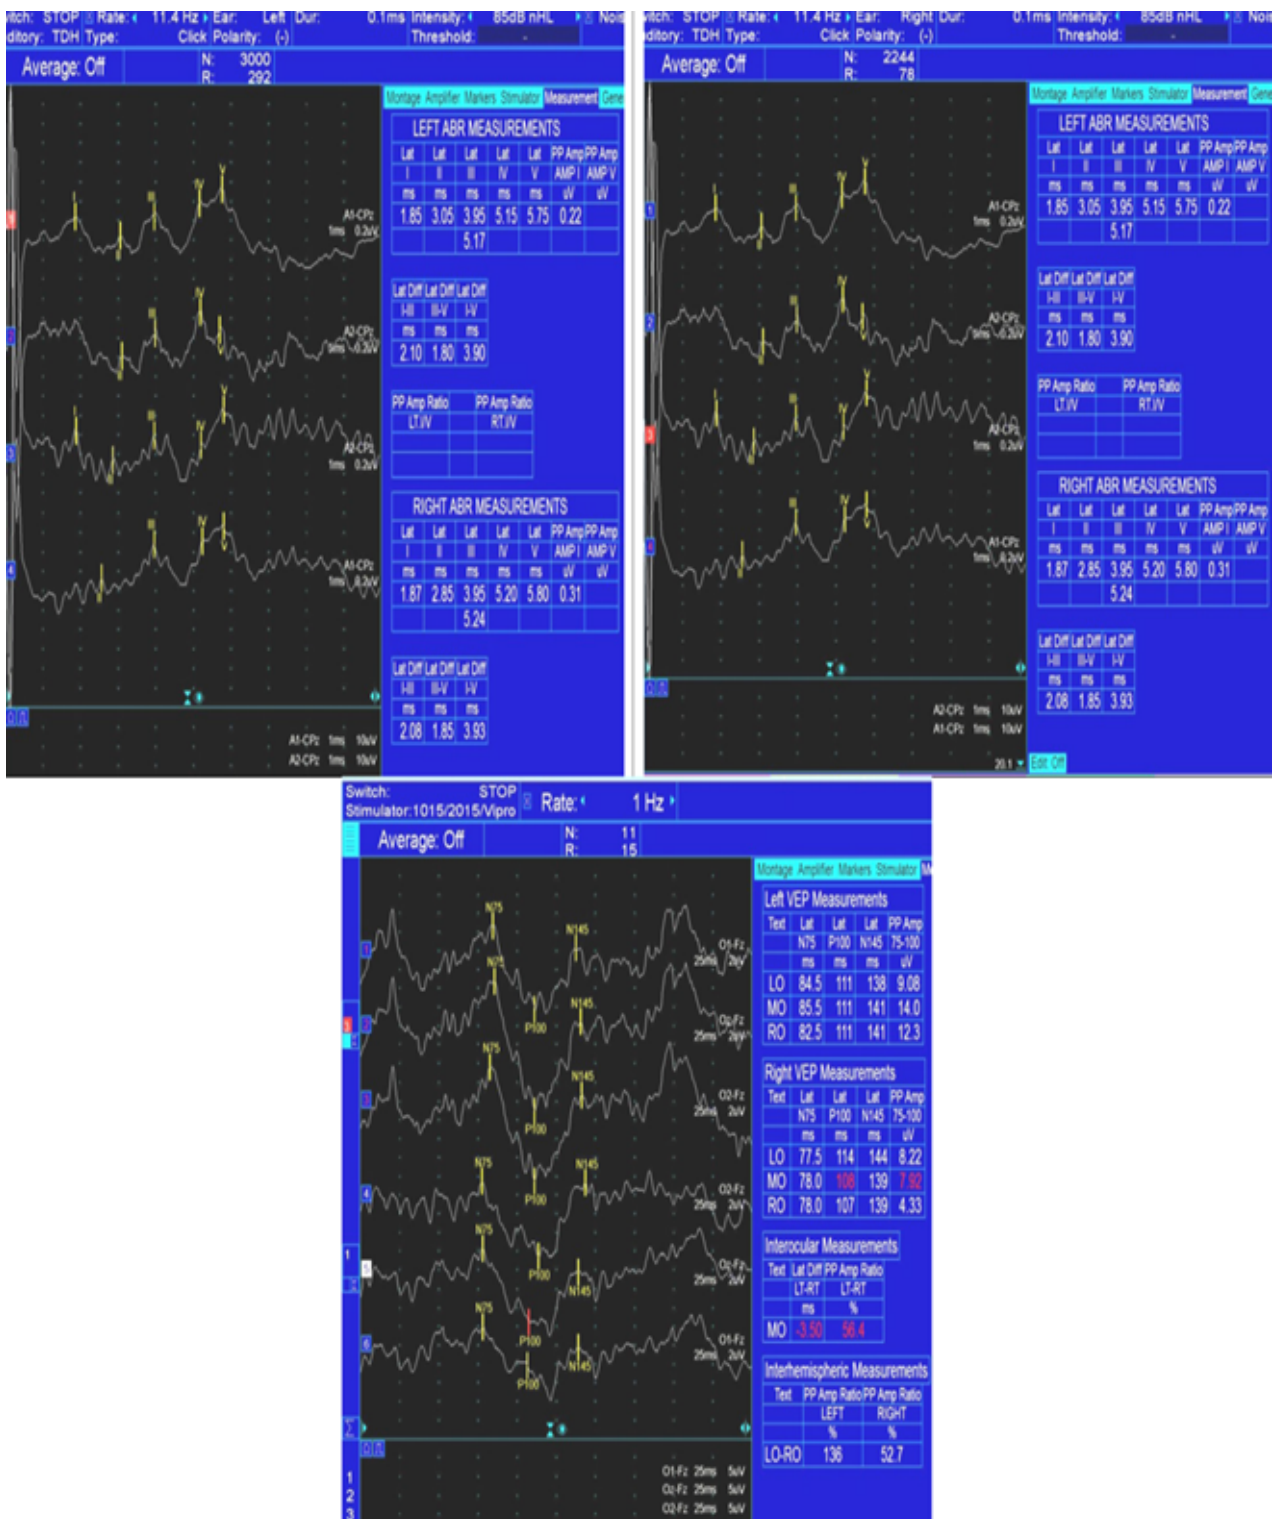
vitch: STOP Rate: 11.4 Hz Ear: Left Dur: 0.1ms Intensity: 85dB nHL Nois
ditory: TDH Type: Click Polarity: (-) Threshold: -

Average: Off N: 3000 R: 292

Montage Amplifier Markers Stimulator Measurement Gene

I III IV V
A1-CPz 1ms 0.2uV
I III IV V
A2-CPz 1ms 0.2uV
I III IV V
A2-CPz 1ms 0.2uV
I III IV V
A1-CPz 1ms 0.2uV

A1-CPz 1ms 10uV
A2-CPz 1ms 10uV

LEFT ABR MEASUREMENTS

| Lat I | Lat II | Lat III | Lat IV | Lat V | PP Amp AMP I | PP Amp AMP V |
|---|---|---|---|---|---|---|
| ms | ms | ms | ms | ms | uV | uV |
| 1.85 | 3.05 | 3.95 | 5.15 | 5.75 | 0.22 | |
| | | 5.17 | | | | |

| Lat Diff I-III | Lat Diff III-V | Lat Diff I-V |
|---|---|---|
| ms | ms | ms |
| 2.10 | 1.80 | 3.90 |

| PP Amp Ratio LT.I/V | PP Amp Ratio RT.I/V |
|---|---|
| | |

RIGHT ABR MEASUREMENTS

| Lat I | Lat II | Lat III | Lat IV | Lat V | PP Amp AMP I | PP Amp AMP V |
|---|---|---|---|---|---|---|
| ms | ms | ms | ms | ms | uV | uV |
| 1.87 | 2.85 | 3.95 | 5.20 | 5.80 | 0.31 | |
| | | 5.24 | | | | |

| Lat Diff I-III | Lat Diff III-V | Lat Diff I-V |
|---|---|---|
| ms | ms | ms |
| 2.08 | 1.85 | 3.93 |

vitch: STOP Rate: 11.4 Hz Ear: Right Dur: 0.1ms Intensity: 85dB nHL Nois
ditory: TDH Type: Click Polarity: (-) Threshold: -

Average: Off N: 2244 R: 78

Montage Amplifier Markers Stimulator Measurement Gene

A1-CPz 1ms 0.2uV
A2-CPz 1ms 0.2uV
A2-CPz 1ms 0.2uV
A1-CPz 1ms 0.2uV

A2-CPz 1ms 10uV
A1-CPz 1ms 10uV
20.1 Edit Off

LEFT ABR MEASUREMENTS

| Lat I | Lat II | Lat III | Lat IV | Lat V | PP Amp AMP I | PP Amp AMP V |
|---|---|---|---|---|---|---|
| ms | ms | ms | ms | ms | uV | uV |
| 1.85 | 3.05 | 3.95 | 5.15 | 5.75 | 0.22 | |
| | | 5.17 | | | | |

| Lat Diff I-III | Lat Diff III-V | Lat Diff I-V |
|---|---|---|
| ms | ms | ms |
| 2.10 | 1.80 | 3.90 |

| PP Amp Ratio LT.I/V | PP Amp Ratio RT.I/V |
|---|---|
| | |

RIGHT ABR MEASUREMENTS

| Lat I | Lat II | Lat III | Lat IV | Lat V | PP Amp AMP I | PP Amp AMP V |
|---|---|---|---|---|---|---|
| ms | ms | ms | ms | ms | uV | uV |
| 1.87 | 2.85 | 3.95 | 5.20 | 5.80 | 0.31 | |
| | | 5.24 | | | | |

| Lat Diff I-III | Lat Diff III-V | Lat Diff I-V |
|---|---|---|
| ms | ms | ms |
| 2.08 | 1.85 | 3.93 |

Switch: STOP
Stimulator:1015/2015/Vipro Rate: 1 Hz

Average: Off N: 11 R: 15

Montage Amplifier Markers Stimulator

N75 N145 O1-Fz 25ms 2uV
N75 P100 N145 O2-Fz 25ms 2uV
N75 P100 N145 O2-Fz 25ms 2uV
N75 P100 N145 O2-Fz 25ms 2uV
N75 P100 N145 O2-Fz 25ms 2uV
N75 P100 P100 N145 O1-Fz 25ms 2uV

O1-Fz 25ms 5uV
O2-Fz 25ms 5uV
O2-Fz 25ms 5uV

Left VEP Measurements

| Text | Lat N75 | Lat P100 | Lat N145 | PP Amp 75-100 |
|---|---|---|---|---|
| | ms | ms | ms | uV |
| LO | 84.5 | 111 | 138 | 9.08 |
| MO | 85.5 | 111 | 141 | 14.0 |
| RO | 82.5 | 111 | 141 | 12.3 |

Right VEP Measurements

| Text | Lat N75 | Lat P100 | Lat N145 | PP Amp 75-100 |
|---|---|---|---|---|
| | ms | ms | ms | uV |
| LO | 77.5 | 114 | 144 | 8.22 |
| MO | 78.0 | 108 | 139 | 7.92 |
| RO | 78.0 | 107 | 139 | 4.33 |

Interocular Measurements

| Text | Lat Diff LT-RT | PP Amp Ratio LT-RT |
|---|---|---|
| | ms | % |
| MO | -3.50 | 56.4 |

Interhemispheric Measurements

| Text | PP Amp Ratio LEFT | PP Amp Ratio RIGHT |
|---|---|---|
| | % | % |
| LO-RO | 136 | 52.7 |